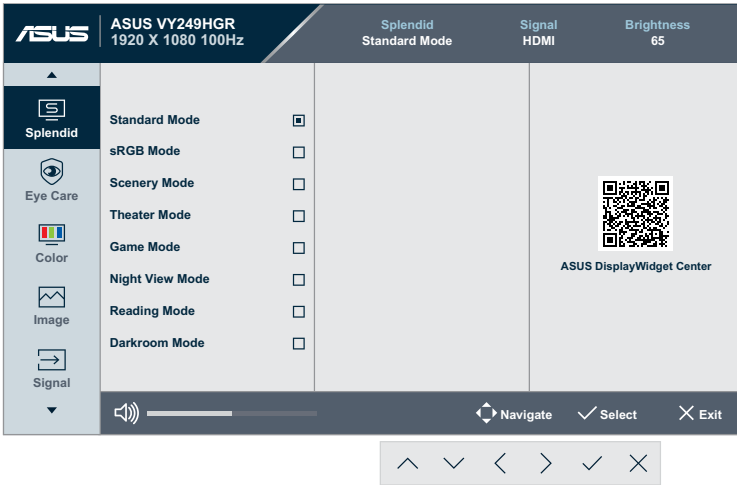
ASUS
ASUS VY249HGR
1920 X 1080 100Hz

Splendid
Standard Mode

Signal
HDMI

Brightness
65

Splendid
Eye Care
Color
Image
Signal

Standard Mode
sRGB Mode
Scenery Mode
Theater Mode
Game Mode
Night View Mode
Reading Mode
Darkroom Mode

ASUS DisplayWidget Center

Navigate
Select
Exit